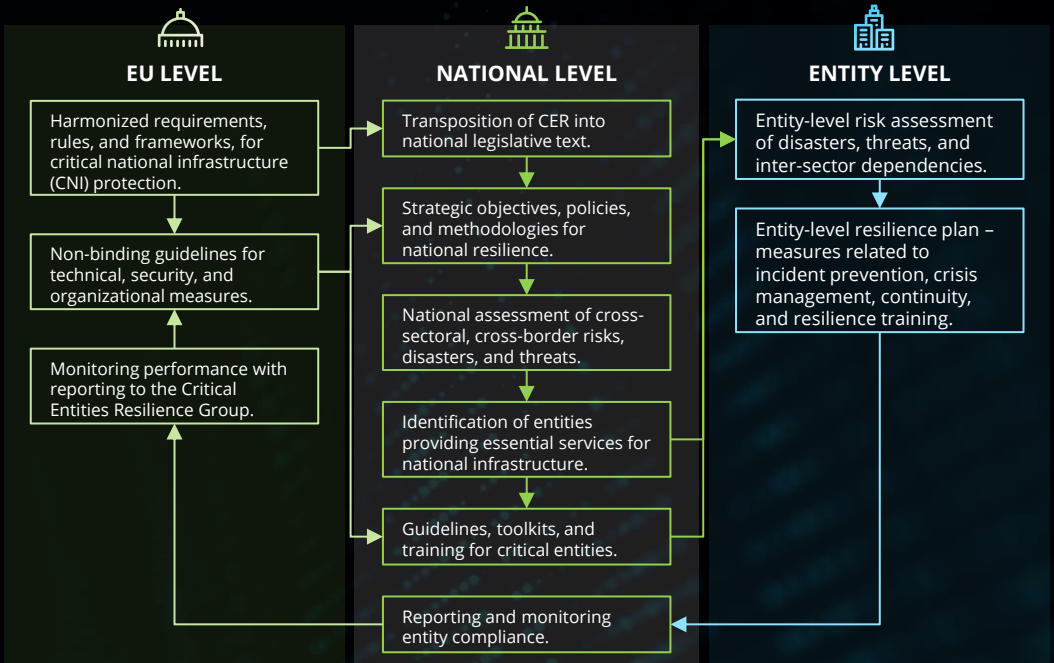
EU LEVEL

Harmonized requirements, rules, and frameworks, for critical national infrastructure (CNI) protection.

Non-binding guidelines for technical, security, and organizational measures.

Monitoring performance with reporting to the Critical Entities Resilience Group.

NATIONAL LEVEL

Transposition of CER into national legislative text.

Strategic objectives, policies, and methodologies for national resilience.

National assessment of cross-sectoral, cross-border risks, disasters, and threats.

Identification of entities providing essential services for national infrastructure.

Guidelines, toolkits, and training for critical entities.

Reporting and monitoring entity compliance.

ENTITY LEVEL

Entity-level risk assessment of disasters, threats, and inter-sector dependencies.

Entity-level resilience plan – measures related to incident prevention, crisis management, continuity, and resilience training.